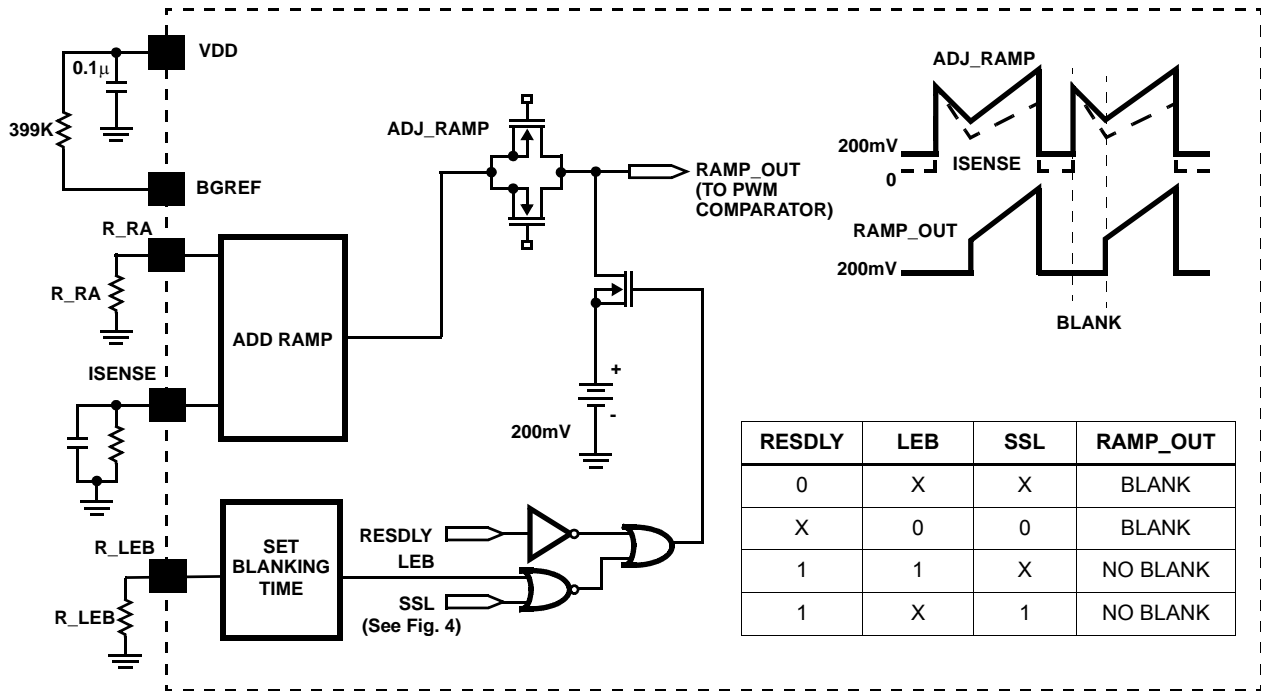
VDD
0.1µ
399K
BGREF
R_RA
R_RA
ADD RAMP
ISENSE
R_LEB
R_LEB
SET BLANKING TIME
ADJ_RAMP
RAMP_OUT (TO PWM COMPARATOR)
+
-
200mV
RESDLY
LEB
SSL (See Fig. 4)
ADJ_RAMP
200mV
0
ISENSE
RAMP_OUT
200mV
BLANK

| RESDLY | LEB | SSL | RAMP_OUT |
|---|---|---|---|
| 0 | X | X | BLANK |
| X | 0 | 0 | BLANK |
| 1 | 1 | X | NO BLANK |
| 1 | X | 1 | NO BLANK |